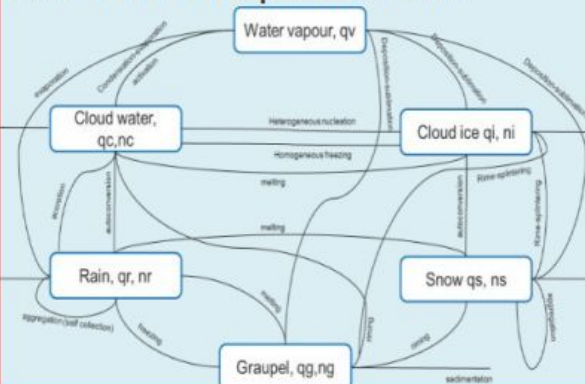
Water vapour, qv

Cloud water, qc,nc

Cloud ice qi, ni

Rain, qr, nr

Snow qs, ns

Graupel, qg,ng

evaporation

Condensation-evaporation activation

Deposition-sublimation

Deposition-sublimation

Deposition-sublimation

Heterogeneous nucleation

Homogeneous freezing

melting

melting

Rime splintering

Rime splintering

autoconversion

accretion

autoconversion

aggregation

aggregation (self collection)

melting

freezing

Riming

riming

sedimentation